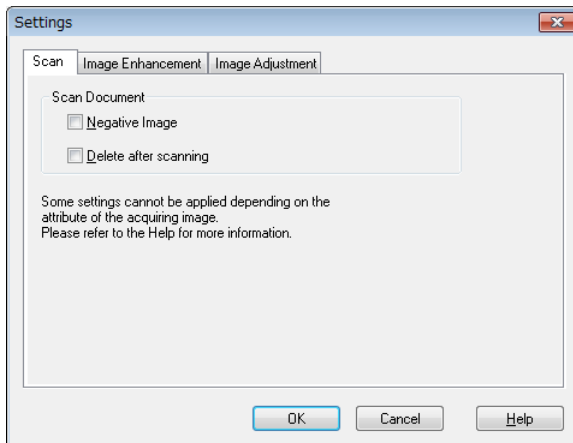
Settings

Scan | Image Enhancement | Image Adjustment

Scan Document

Negative Image

Delete after scanning

Some settings cannot be applied depending on the attribute of the acquiring image.
Please refer to the Help for more information.

OK | Cancel | Help